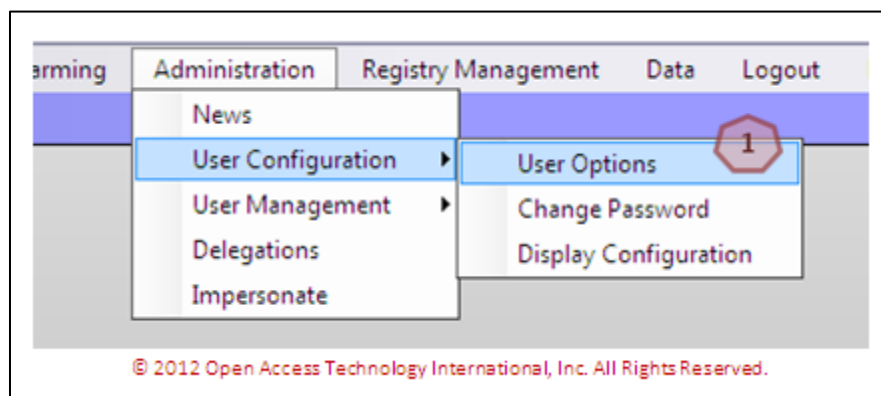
arming Administration Registry Management Data Logout

News
User Configuration
User Management
Delegations
Impersonate

User Options
Change Password
Display Configuration

1

© 2012 Open Access Technology International, Inc. All Rights Reserved.